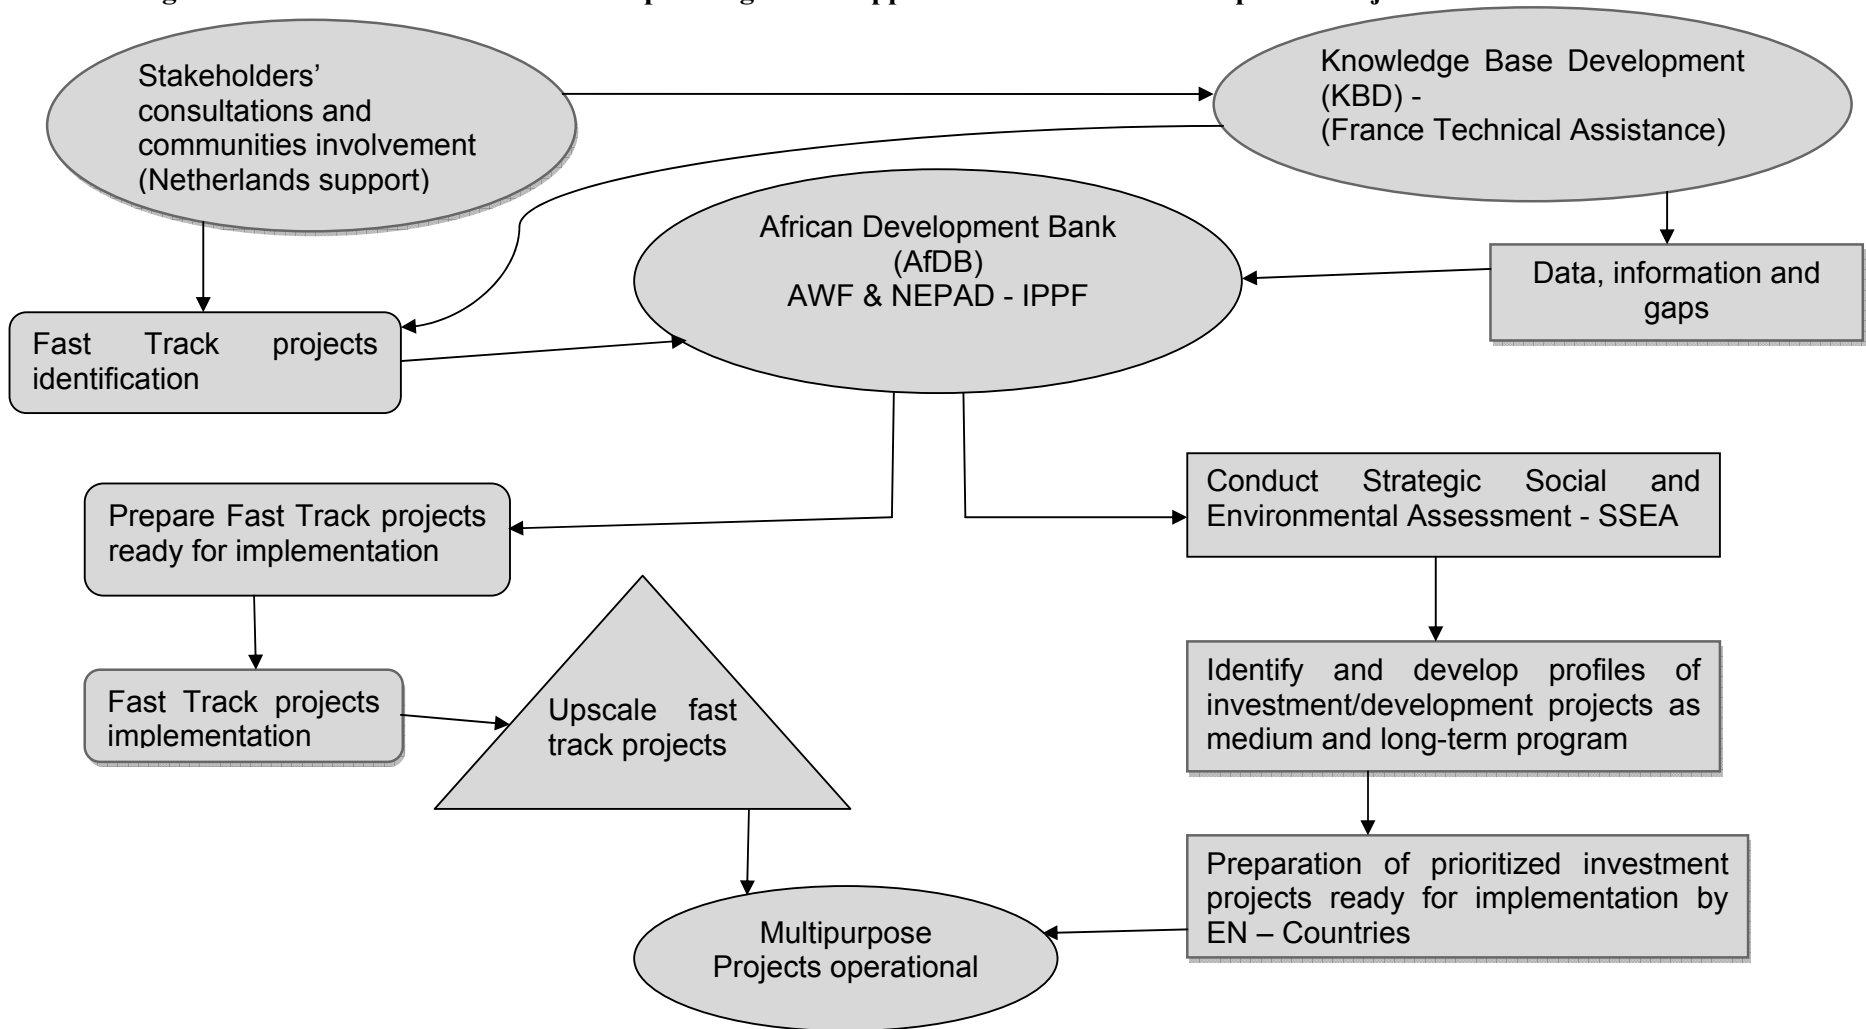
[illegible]

Stakeholders' consultations and communities involvement (Netherlands support)

Knowledge Base Development (KBD) - (France Technical Assistance)

African Development Bank (AfDB) AWF & NEPAD - IPPF

Data, information and gaps

Fast Track projects identification

Prepare Fast Track projects ready for implementation

Conduct Strategic Social and Environmental Assessment - SSEA

Fast Track projects implementation

Upscale fast track projects

Identify and develop profiles of investment/development projects as medium and long-term program

Preparation of prioritized investment projects ready for implementation by EN – Countries

Multipurpose Projects operational